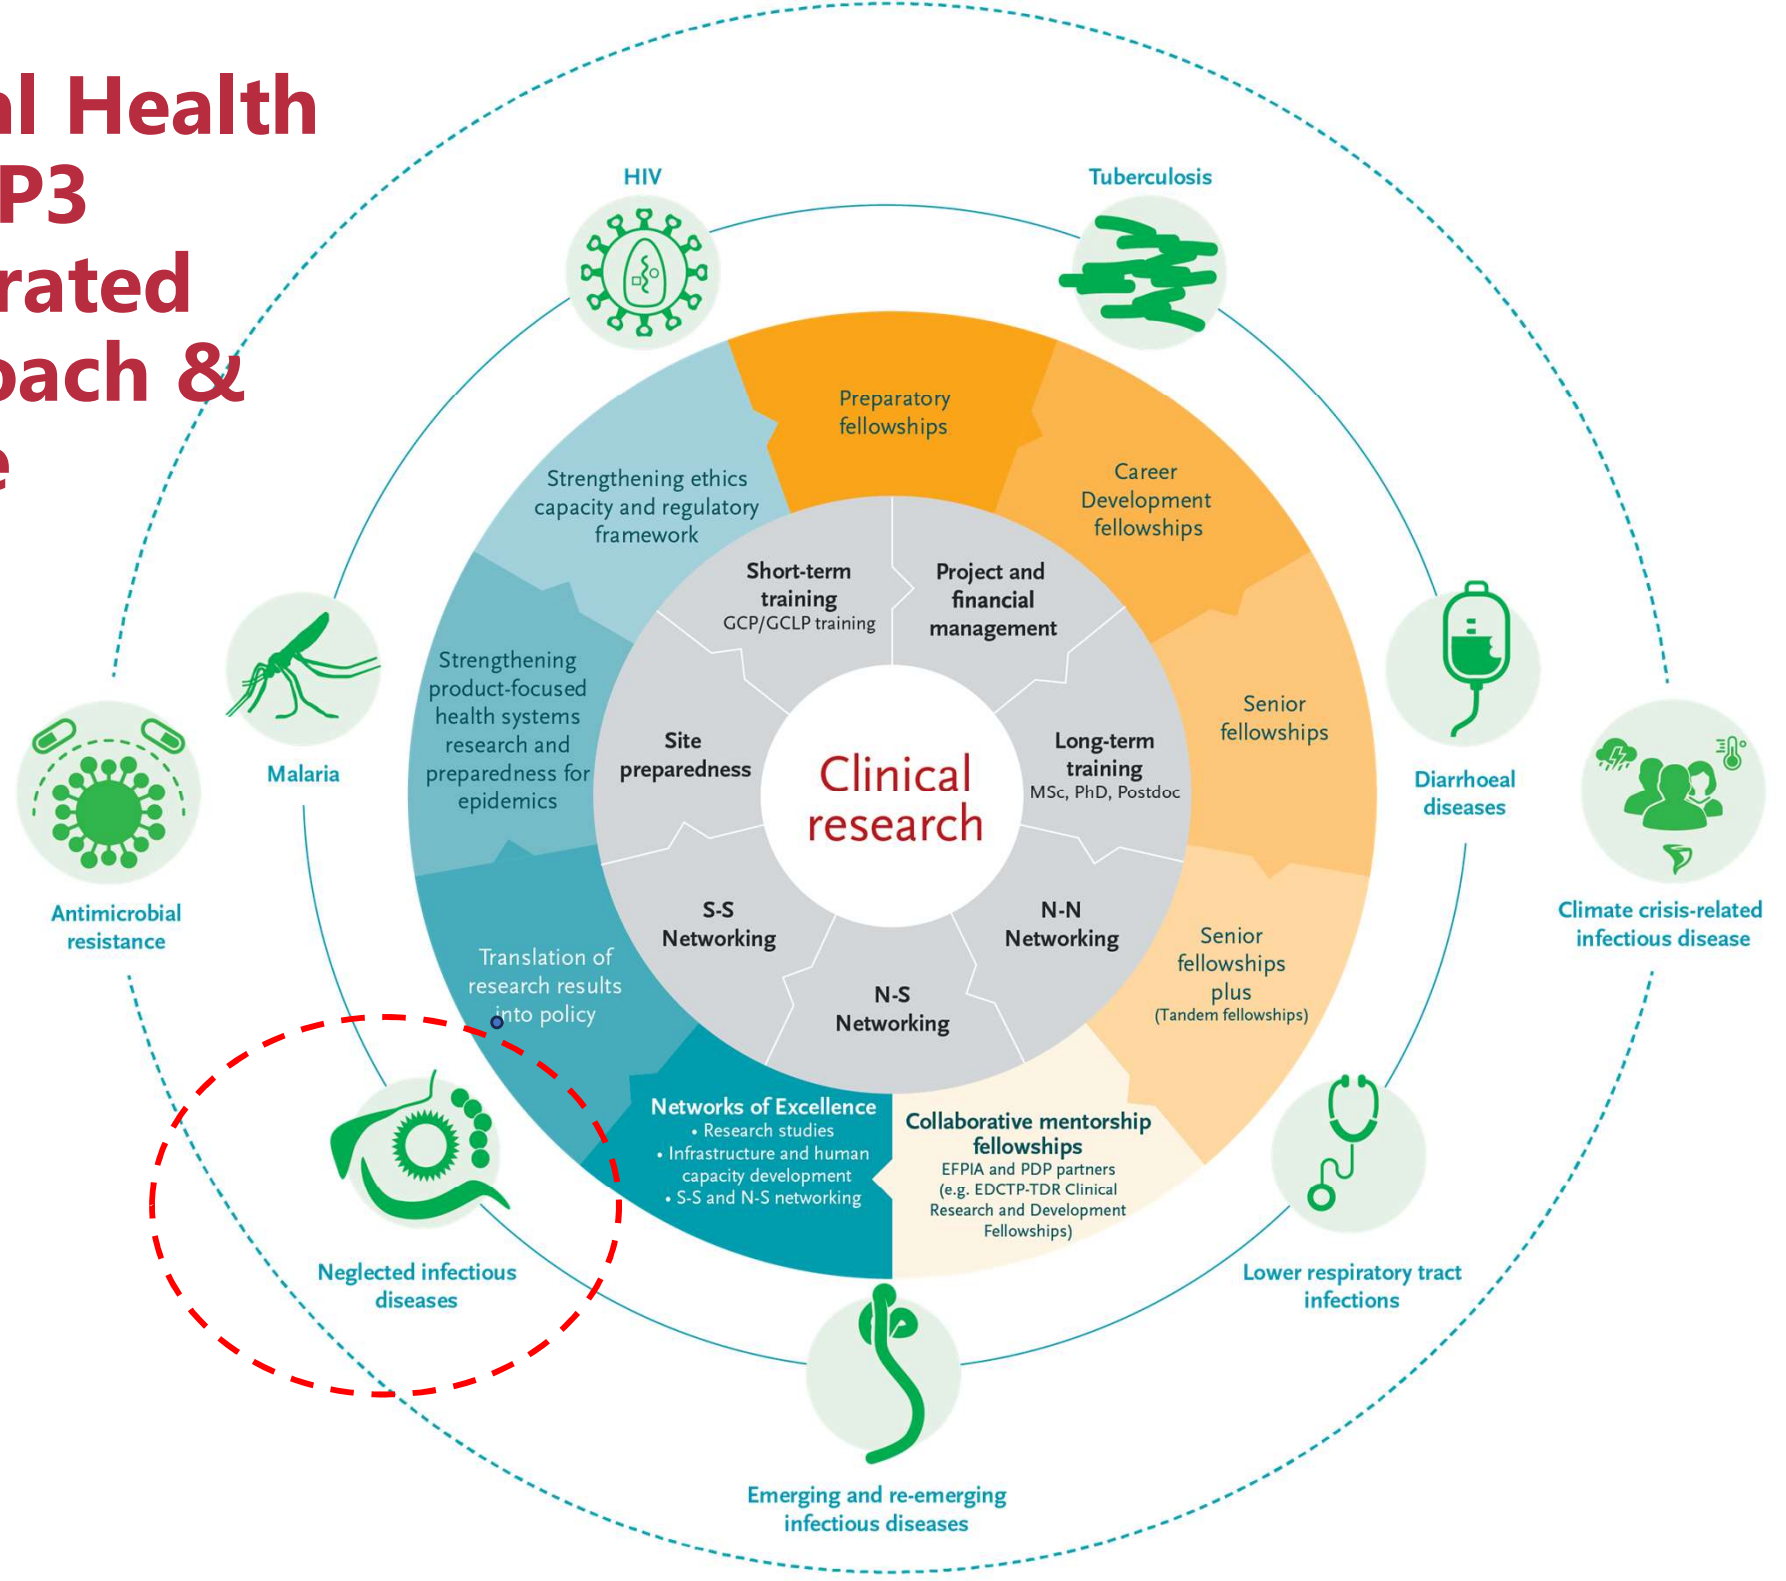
al Health
P3
rated
oach &
e

HIV

Tuberculosis

Preparatory fellowships

Strengthening ethics capacity and regulatory framework

Career Development fellowships

Short-term training
GCP/GCLP training

Project and financial management

Malaria

Strengthening product-focused health systems research and preparedness for epidemics

Site preparedness

Clinical research

Long-term training
MSc, PhD, Postdoc

Senior fellowships

Diarrhoeal diseases

Antimicrobial resistance

Climate crisis-related infectious disease

S-S Networking

N-N Networking

N-S Networking

Translation of research results into policy

Senior fellowships plus
(Tandem fellowships)

Networks of Excellence
• Research studies
• Infrastructure and human capacity development
• S-S and N-S networking

Collaborative mentorship fellowships
EFPIA and PDP partners (e.g. EDCTP-TDR Clinical Research and Development Fellowships)

Neglected infectious diseases

Lower respiratory tract infections

Emerging and re-emerging infectious diseases